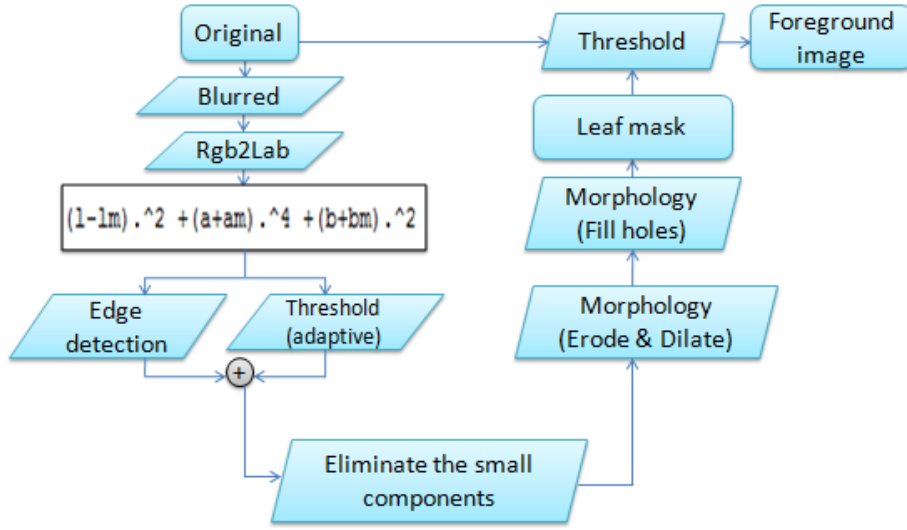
Original

Blurred

Rgb2Lab

(l-lm).^2 +(a+am).^4 +(b+bm).^2

Edge detection

Threshold (adaptive)

+

Eliminate the small components

Morphology (Erode & Dilate)

Morphology (Fill holes)

Leaf mask

Threshold

Foreground image